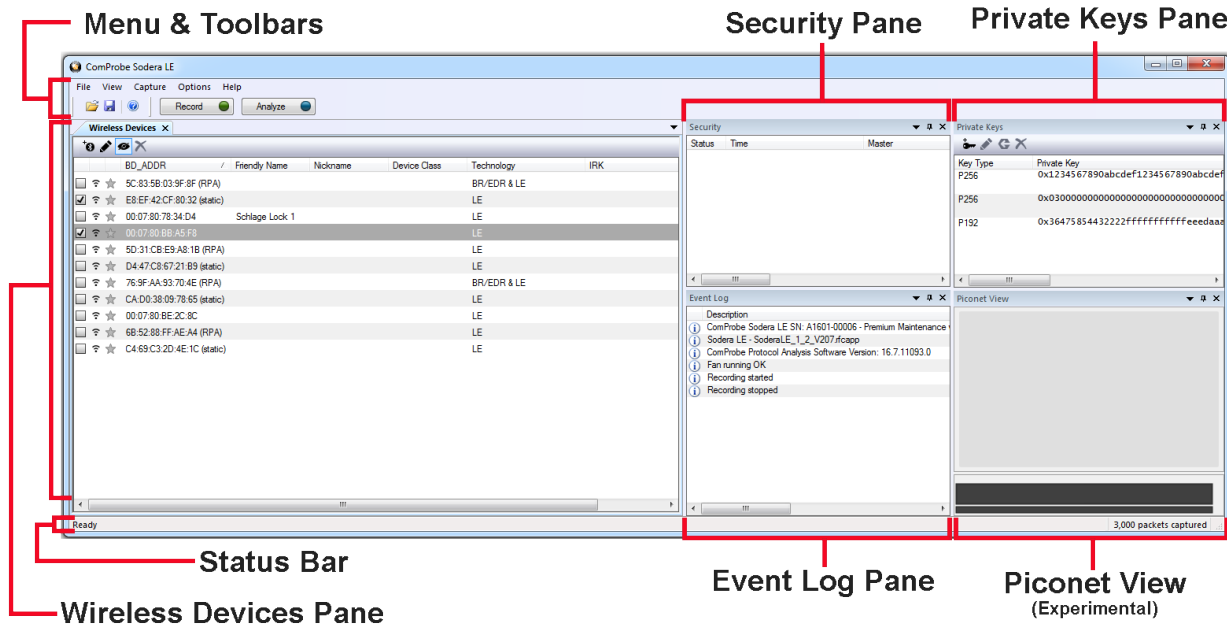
Menu & Toolbars

Security Pane

Private Keys Pane

ComProbe Sodera LE

File View Capture Options Help

Record

Analyze

Wireless Devices

| | BD_ADDR | Friendly Name | Nickname | Device Class | Technology | IRK |
|---|---|---|---|---|---|---|
| | 5C:83:5B:03:9F:8F (RPA) | | | | BR/EDR & LE | |
| ✓ | E8:EF:42:CF:80:32 (static) | | | | LE | |
| | 00:07:80:78:34:D4 | Schlage Lock 1 | | | LE | |
| ✓ | 00:07:80:BB:A5:F8 | | | | LE | |
| | 5D:31:CB:E9:A8:1B (RPA) | | | | LE | |
| | D4:47:C8:67:21:B9 (static) | | | | LE | |
| | 76:9F:AA:93:70:4E (RPA) | | | | BR/EDR & LE | |
| | CA:D0:38:09:78:65 (static) | | | | LE | |
| | 00:07:80:BE:2C:8C | | | | LE | |
| | 6B:52:88:FF:AE:A4 (RPA) | | | | LE | |
| | C4:69:C3:2D:4E:1C (static) | | | | LE | |

Security

| Status | Time | Master |
|---|---|---|

Private Keys

| Key Type | Private Key |
|---|---|
| P256 | 0x1234567890abcdef1234567890abcdef |
| P256 | 0x0300000000000000000000000000000 |
| P192 | 0x36475854432222ffffffffffeeedaaa |

Event Log

Description
ComProbe Sodera LE SN: A1601-00006 - Premium Maintenance
Sodera LE - SoderaLE_1_2_V207.rfcapp
ComProbe Protocol Analysis Software Version: 16.7.11093.0
Fan running OK
Recording started
Recording stopped

Piconet View

Ready

3,000 packets captured

Status Bar

Event Log Pane

Piconet View
(Experimental)

Wireless Devices Pane